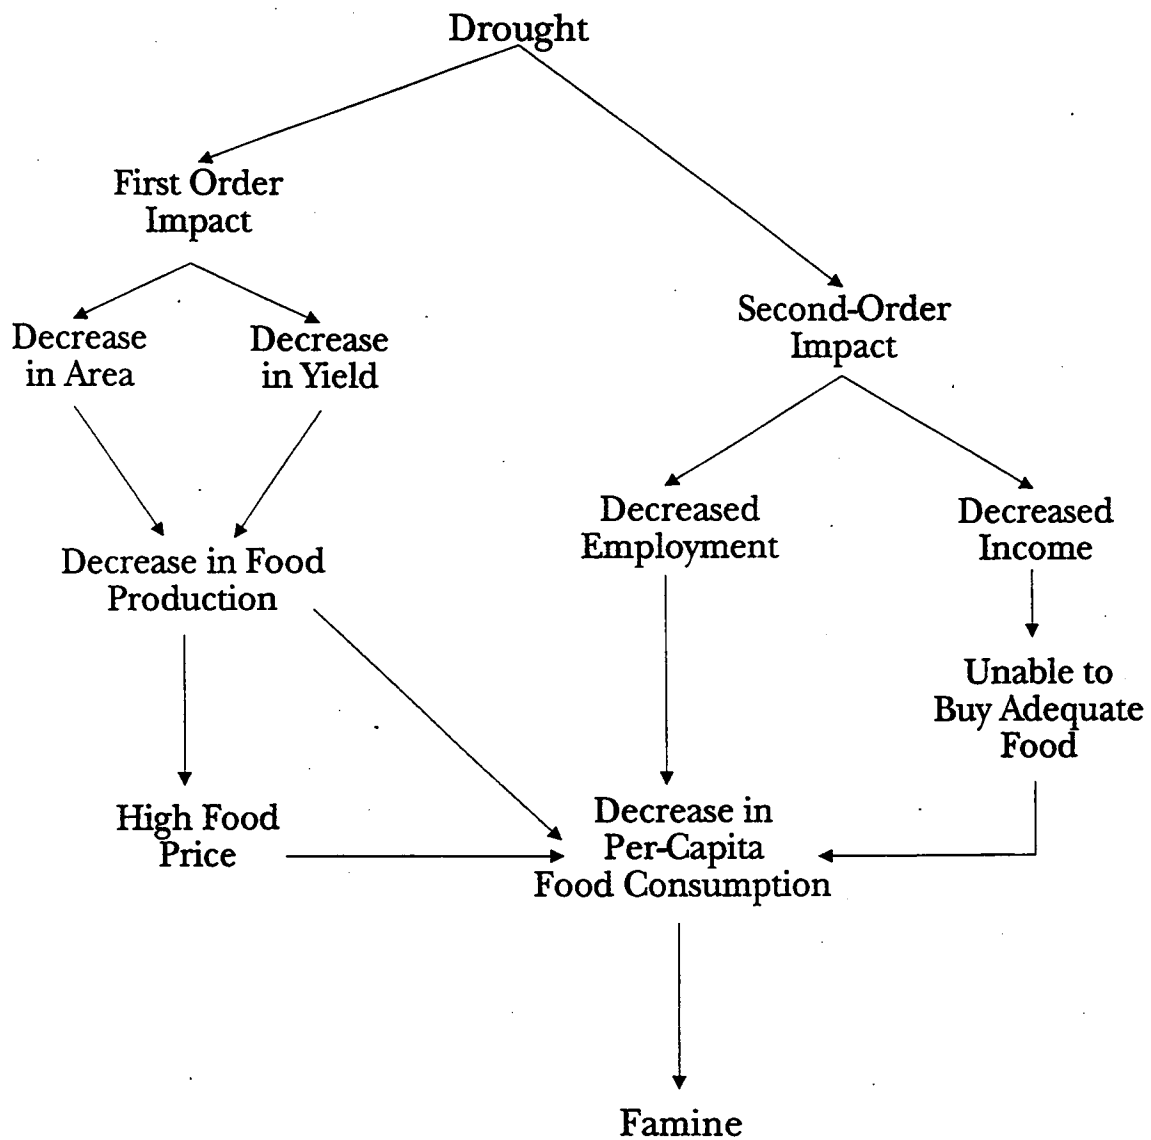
Drought

First Order Impact

Second-Order Impact

Decrease in Area

Decrease in Yield

Decreased Employment

Decreased Income

Decrease in Food Production

Unable to Buy Adequate Food

High Food Price

Decrease in Per-Capita Food Consumption

Famine